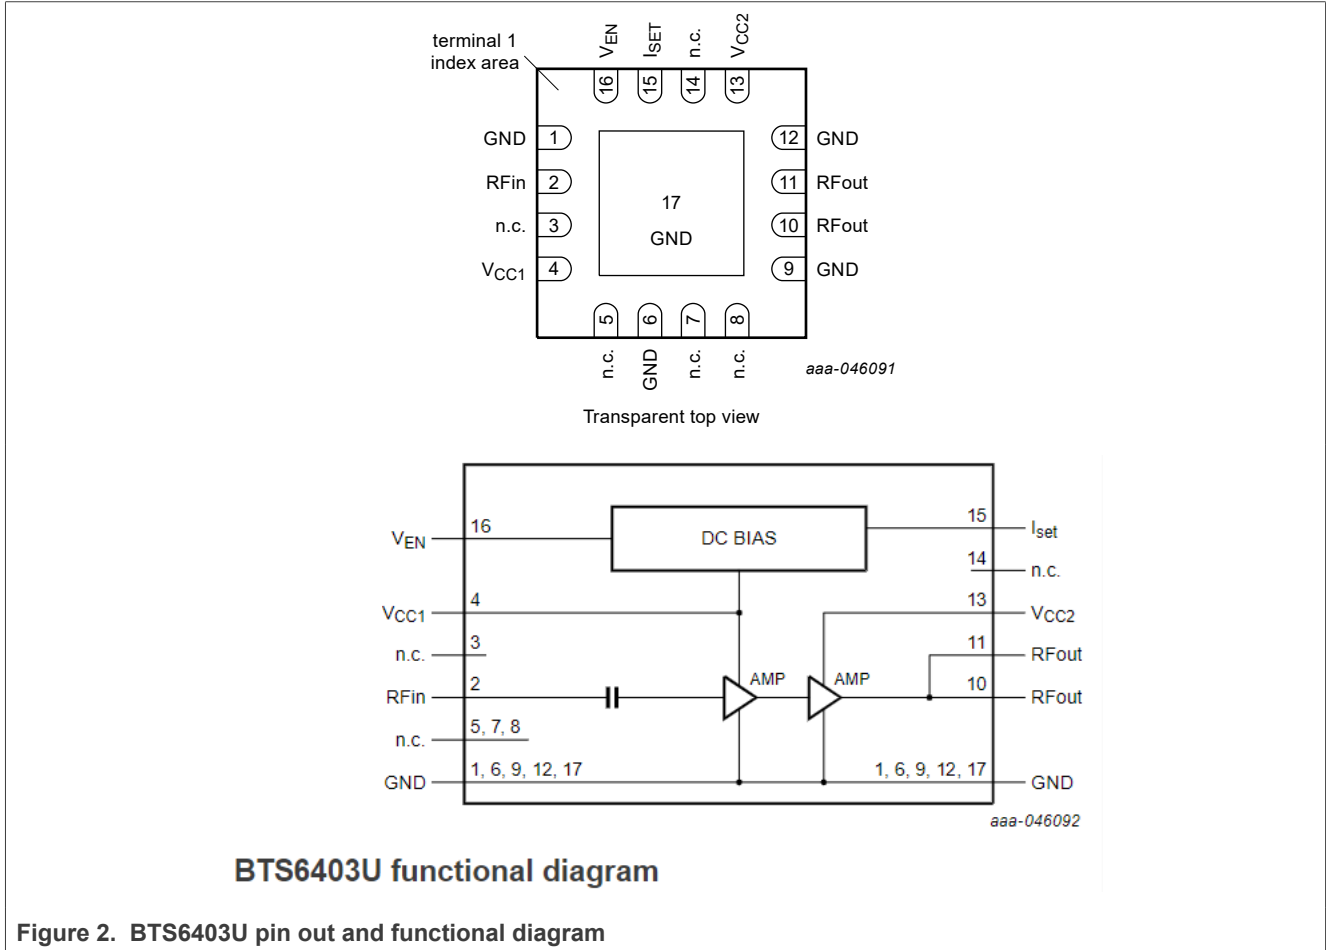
terminal 1
index area

$V_{EN}$ $I_{SET}$ n.c. $V_{CC2}$

16 15 14 13

GND 1
RFin 2
n.c. 3
$V_{CC1}$ 4

17
GND

12 GND
11 RFout
10 RFout
9 GND

5 6 7 8

n.c. GND n.c. n.c.

aaa-046091

Transparent top view

$V_{EN}$ 16
DC BIAS
15 $I_{set}$
14 n.c.
$V_{CC1}$ 4
13 $V_{CC2}$
n.c. 3
11 RFout
RFin 2
AMP AMP
10 RFout
n.c. 5, 7, 8
GND 1, 6, 9, 12, 17
1, 6, 9, 12, 17 GND

aaa-046092

BTS6403U functional diagram

Figure 2. BTS6403U pin out and functional diagram